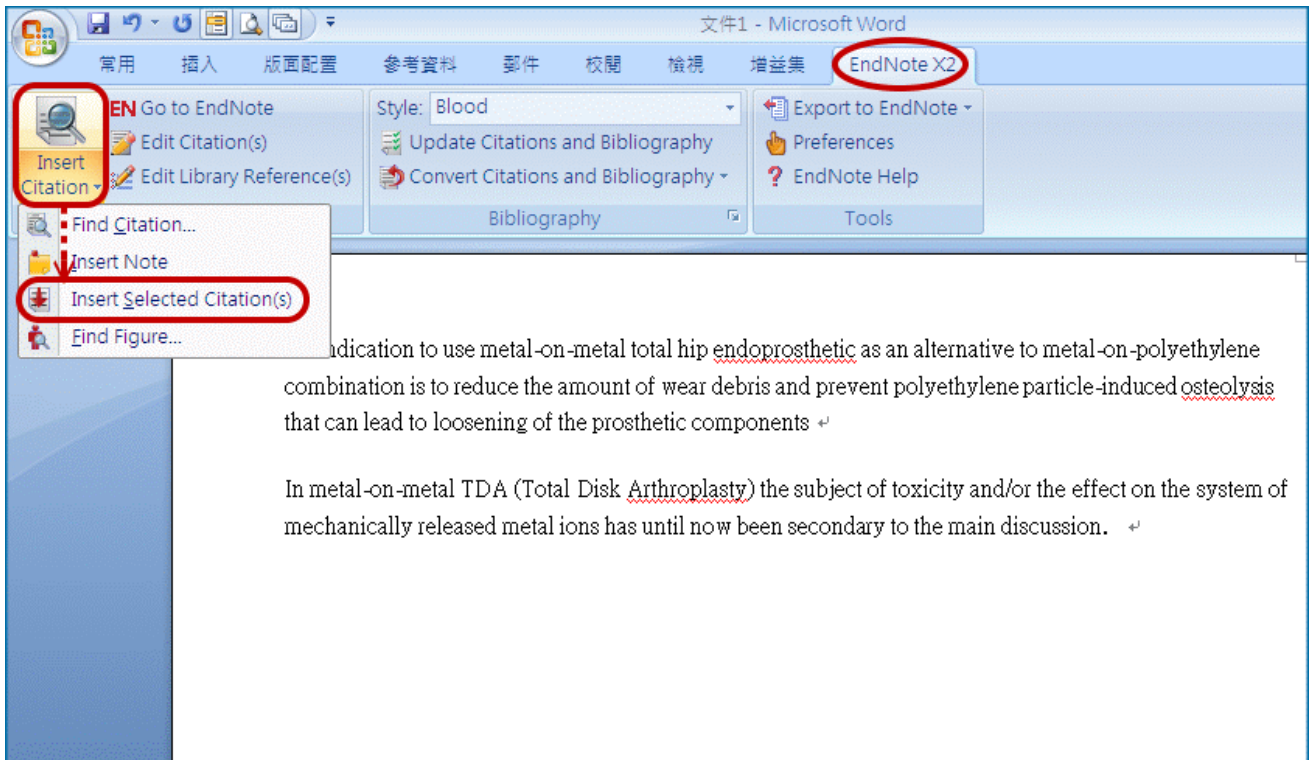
文件1 - Microsoft Word

常用 插入 版面配置 參考資料 郵件 校閱 檢視 增益集 EndNote X2

Insert Citation

EN Go to EndNote
Edit Citation(s)
Edit Library Reference(s)

Style: Blood
Update Citations and Bibliography
Convert Citations and Bibliography
Bibliography

Export to EndNote
Preferences
EndNote Help
Tools

Find Citation...
Insert Note
Insert Selected Citation(s)
Find Figure...

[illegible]ndication to use metal-on-metal total hip endoprosthetic as an alternative to metal-on-polyethylene combination is to reduce the amount of wear debris and prevent polyethylene particle-induced osteolysis that can lead to loosening of the prosthetic components

In metal-on-metal TDA (Total Disk Arthroplasty) the subject of toxicity and/or the effect on the system of mechanically released metal ions has until now been secondary to the main discussion.